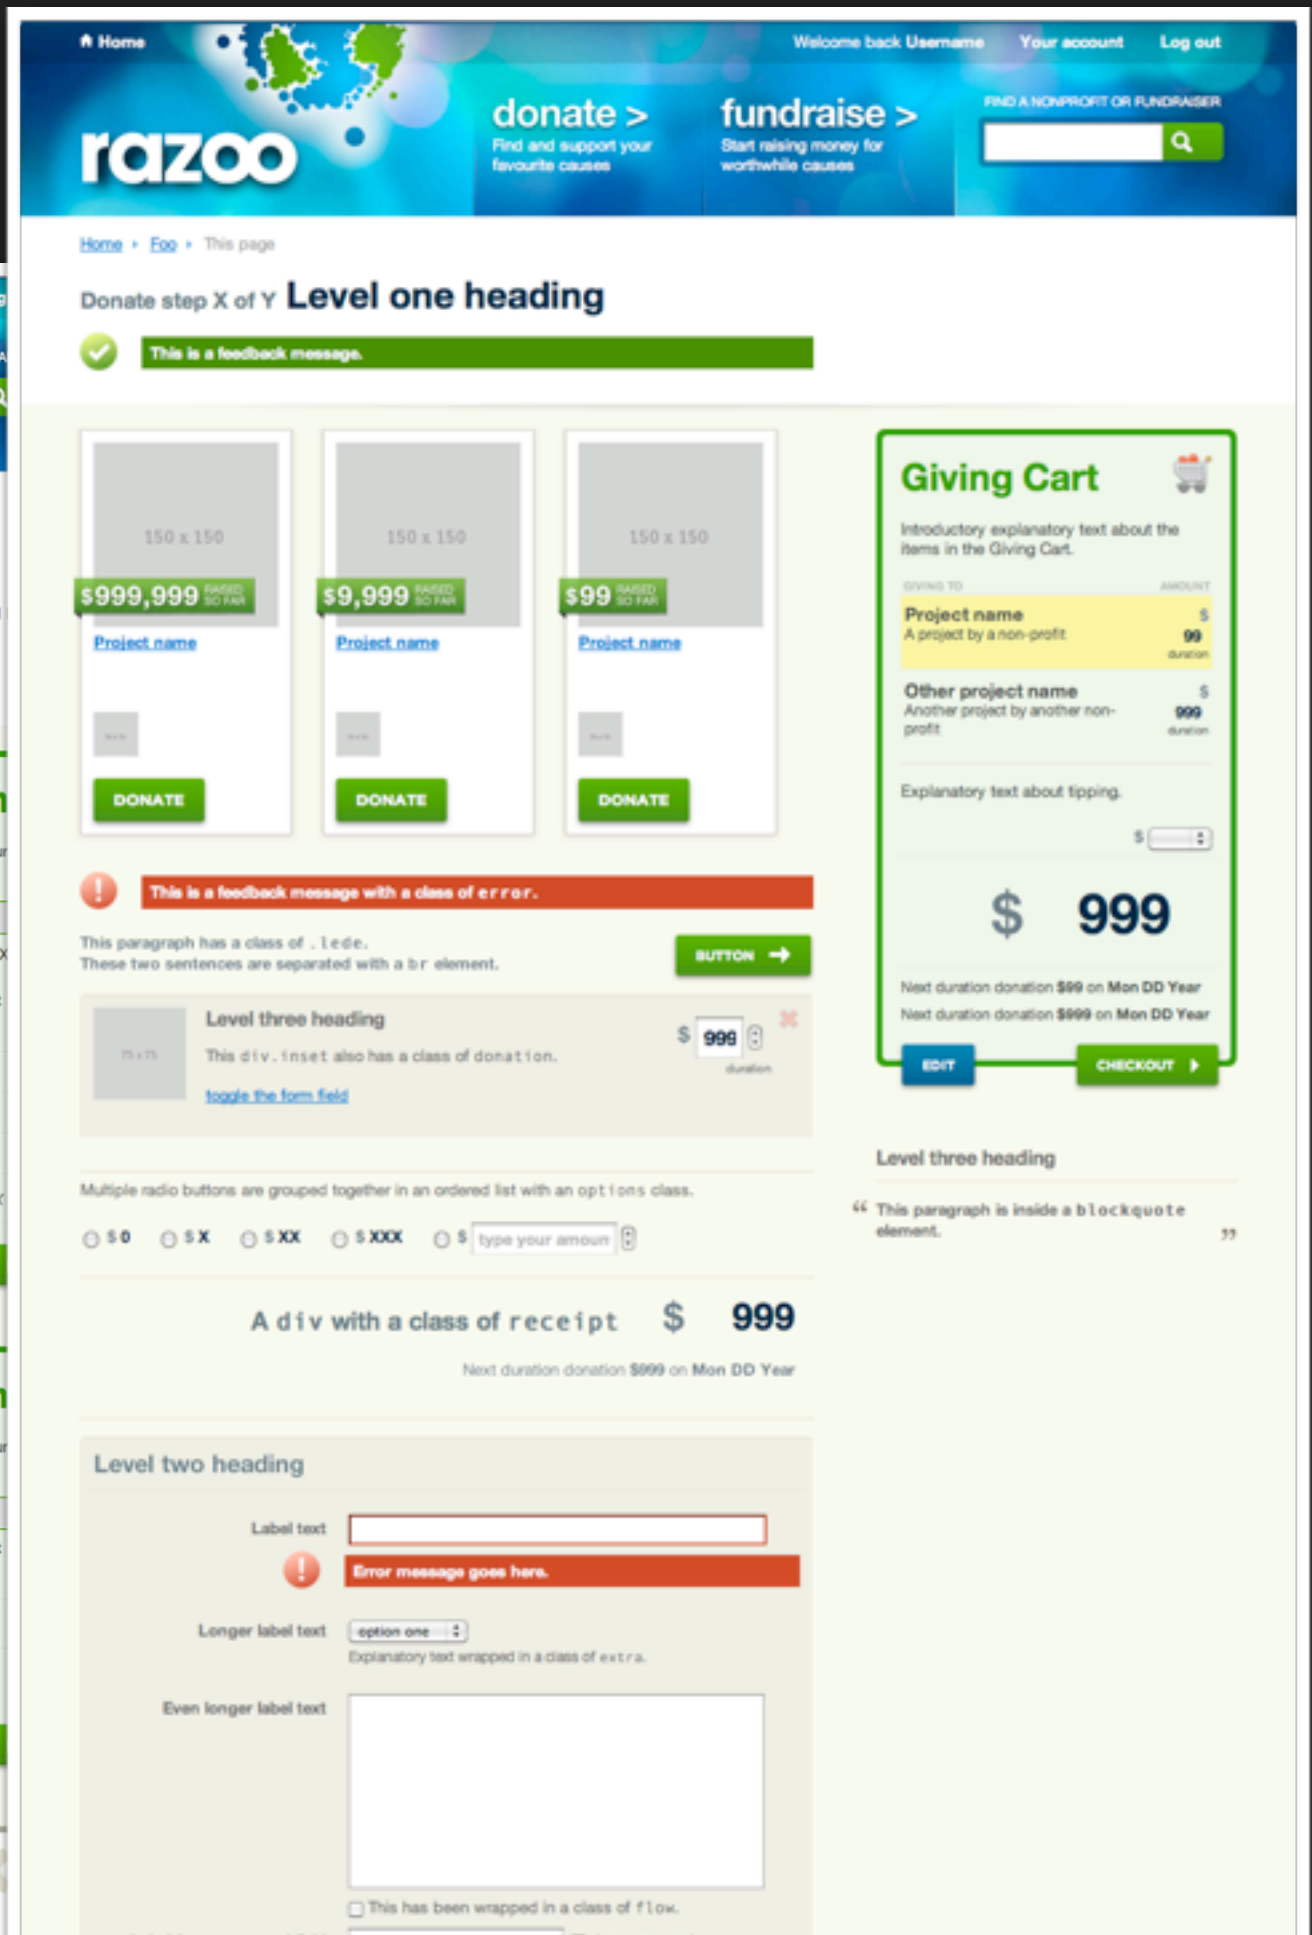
Home

Welcome back Username Your account Log out

razoo

donate >
Find and support your favourite causes

fundraise >
Start raising money for worthwhile causes

FIND A NONPROFIT OR FUNDRAISER

Home ▸ Foo ▸ This page

Donate step X of Y Level one heading

This is a feedback message.

150 x 150
$999,999 RAISED SO FAR
Project name
DONATE

150 x 150
$9,999 RAISED SO FAR
Project name
DONATE

150 x 150
$99 RAISED SO FAR
Project name
DONATE

This is a feedback message with a class of error.

This paragraph has a class of .lede.
These two sentences are separated with a br element.

BUTTON

Level three heading
This div.inset also has a class of donation.
toggle the form field
$ 999
duration

Multiple radio buttons are grouped together in an ordered list with an options class.

$ 0 $ X $ XX $ XXX $ type your amount

A div with a class of receipt $ 999

Next duration donation $999 on Mon DD Year

Level two heading

Label text

Error message goes here.

Longer label text option one
Explanatory text wrapped in a class of extra.

Even longer label text

This has been wrapped in a class of flow.

Giving Cart

Introductory explanatory text about the items in the Giving Cart.

GIVING TO AMOUNT

Project name
A project by a non-profit
$ 99 duration

Other project name
Another project by another non-profit
$ 999 duration

Explanatory text about tipping.

$

$ 999

Next duration donation $99 on Mon DD Year
Next duration donation $999 on Mon DD Year

EDIT CHECKOUT

Level three heading

“ This paragraph is inside a blockquote element. ”